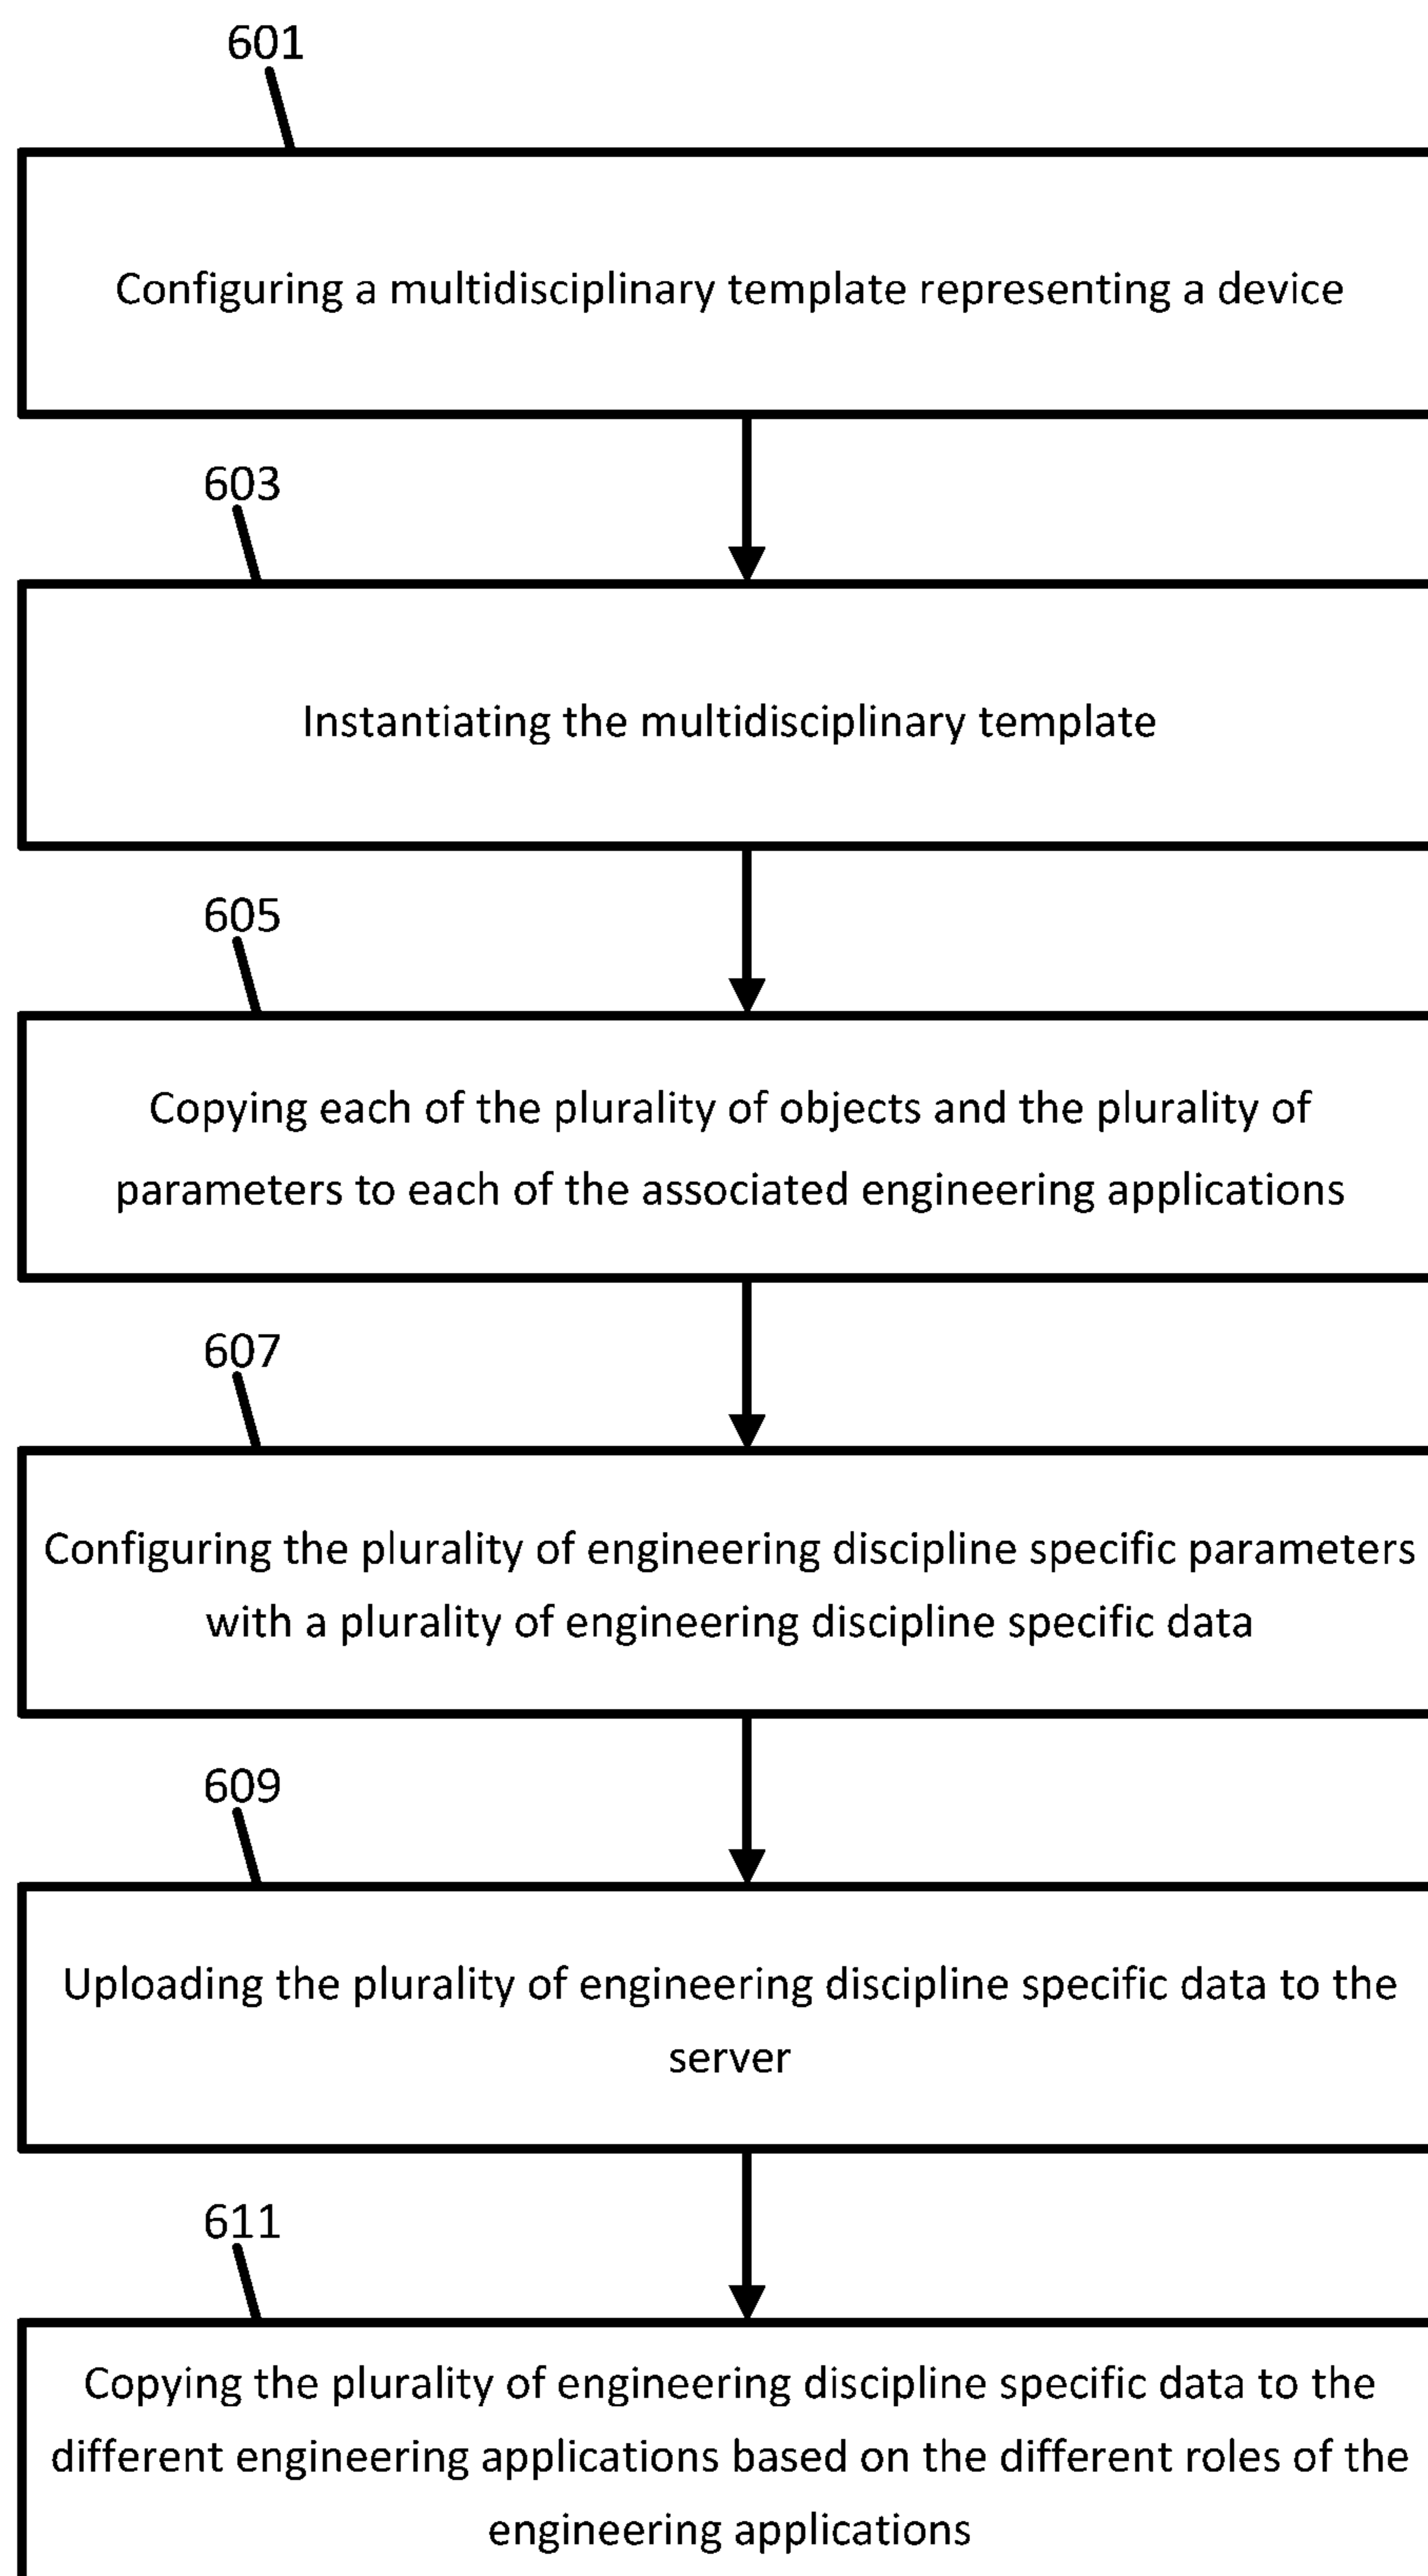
601

Configuring a multidisciplinary template representing a device

603

Instantiating the multidisciplinary template

605

Copying each of the plurality of objects and the plurality of parameters to each of the associated engineering applications

607

Configuring the plurality of engineering discipline specific parameters with a plurality of engineering discipline specific data

609

Uploading the plurality of engineering discipline specific data to the server

611

Copying the plurality of engineering discipline specific data to the different engineering applications based on the different roles of the engineering applications